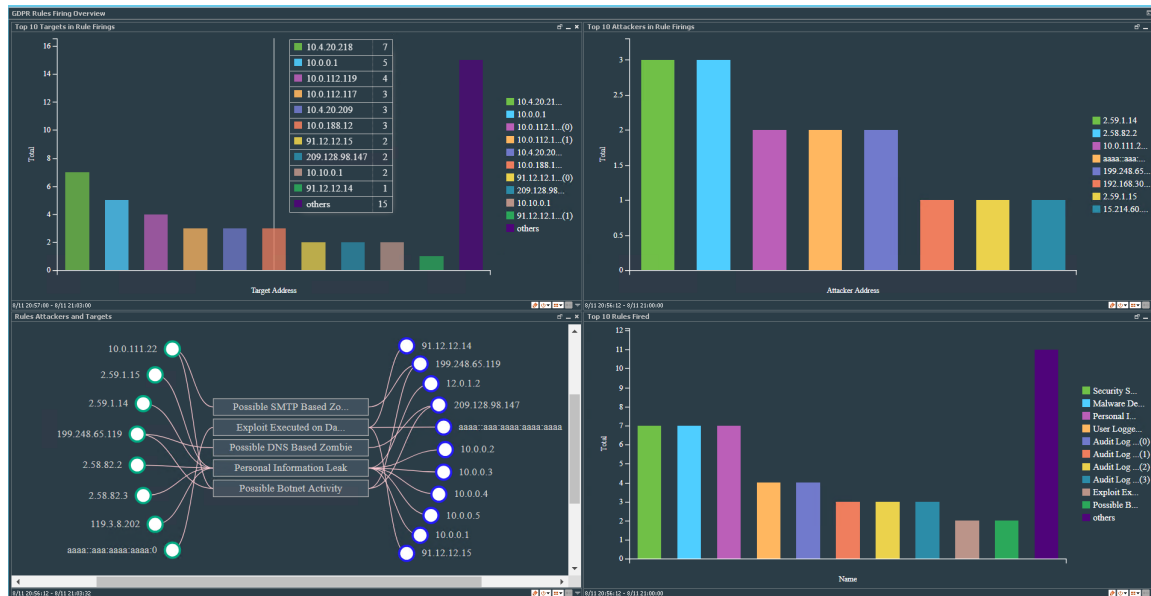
GDPR Rules Firing Overview

Top 10 Targets in Rule Firings

Total

16
14
12
10
8
6
4
2
0

| | |
|---|---|
| 10.4.20.218 | 7 |
| 10.0.0.1 | 5 |
| 10.0.112.119 | 4 |
| 10.0.112.117 | 3 |
| 10.4.20.209 | 3 |
| 10.0.188.12 | 3 |
| 91.12.12.15 | 2 |
| 209.128.98.147 | 2 |
| 10.10.0.1 | 2 |
| 91.12.12.14 | 1 |
| others | 15 |

10.4.20.21...
10.0.0.1
10.0.112.1...(0)
10.0.112.1...(1)
10.4.20.20...
10.0.188.1...
91.12.12.1...(0)
209.128.98...
10.10.0.1
91.12.12.1...(1)
others

Target Address

8/11 20:57:00 - 8/11 21:03:00

Top 10 Attackers in Rule Firings

Total

3
2.5
2
1.5
1
0.5
0

2.59.1.14
2.58.82.2
10.0.111.2...
aaaa::aaa:...
199.248.65...
192.168.30...
2.59.1.15
15.214.60....

Attacker Address

8/11 20:56:12 - 8/11 21:00:00

Rules Attackers and Targets

10.0.111.22
2.59.1.15
2.59.1.14
199.248.65.119
2.58.82.2
2.58.82.3
119.3.8.202
aaaa::aaa:aaaa:aaaa:0

Possible SMTP Based Zo...
Exploit Executed on Da...
Possible DNS Based Zombie
Personal Information Leak
Possible Botnet Activity

91.12.12.14
199.248.65.119
12.0.1.2
209.128.98.147
aaaa::aaa:aaaa:aaaa:aaaa
10.0.0.2
10.0.0.3
10.0.0.4
10.0.0.5
10.0.0.1
91.12.12.15

8/11 20:56:12 - 8/11 21:03:32

Top 10 Rules Fired

Total

12
11
10
9
8
7
6
5
4
3
2
1
0

Security S...
Malware De...
Personal I...
User Logge...
Audit Log ...(0)
Audit Log ...(1)
Audit Log ...(2)
Audit Log ...(3)
Exploit Ex...
Possible B...
others

Name

8/11 20:56:12 - 8/11 21:00:00